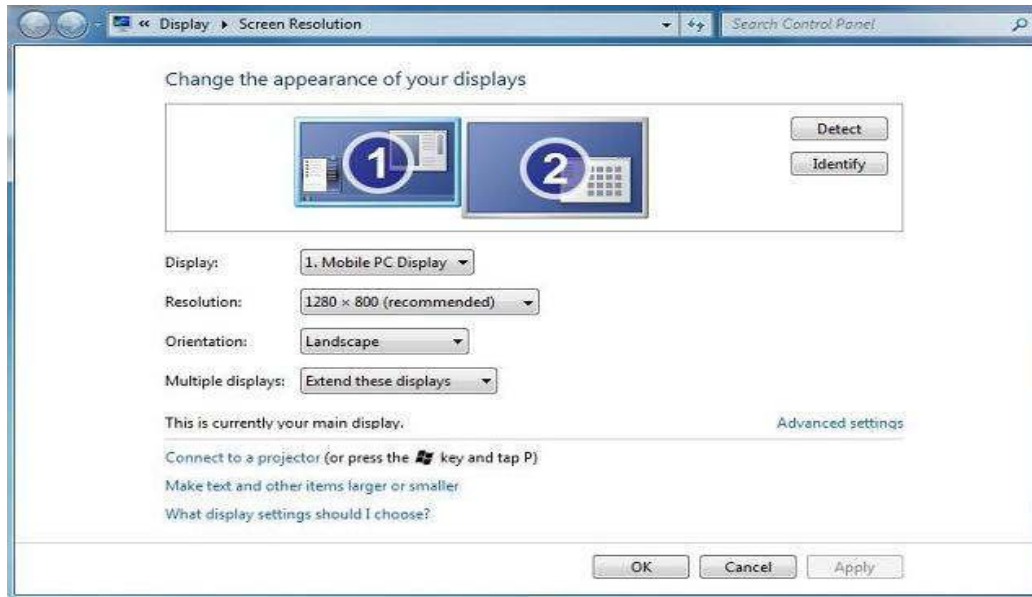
« Display ▸ Screen Resolution

Search Control Panel

Change the appearance of your displays

1

2

Detect

Identify

Display: 1. Mobile PC Display

Resolution: 1280 × 800 (recommended)

Orientation: Landscape

Multiple displays: Extend these displays

This is currently your main display.

Advanced settings

Connect to a projector (or press the key and tap P)

Make text and other items larger or smaller

What display settings should I choose?

OK

Cancel

Apply